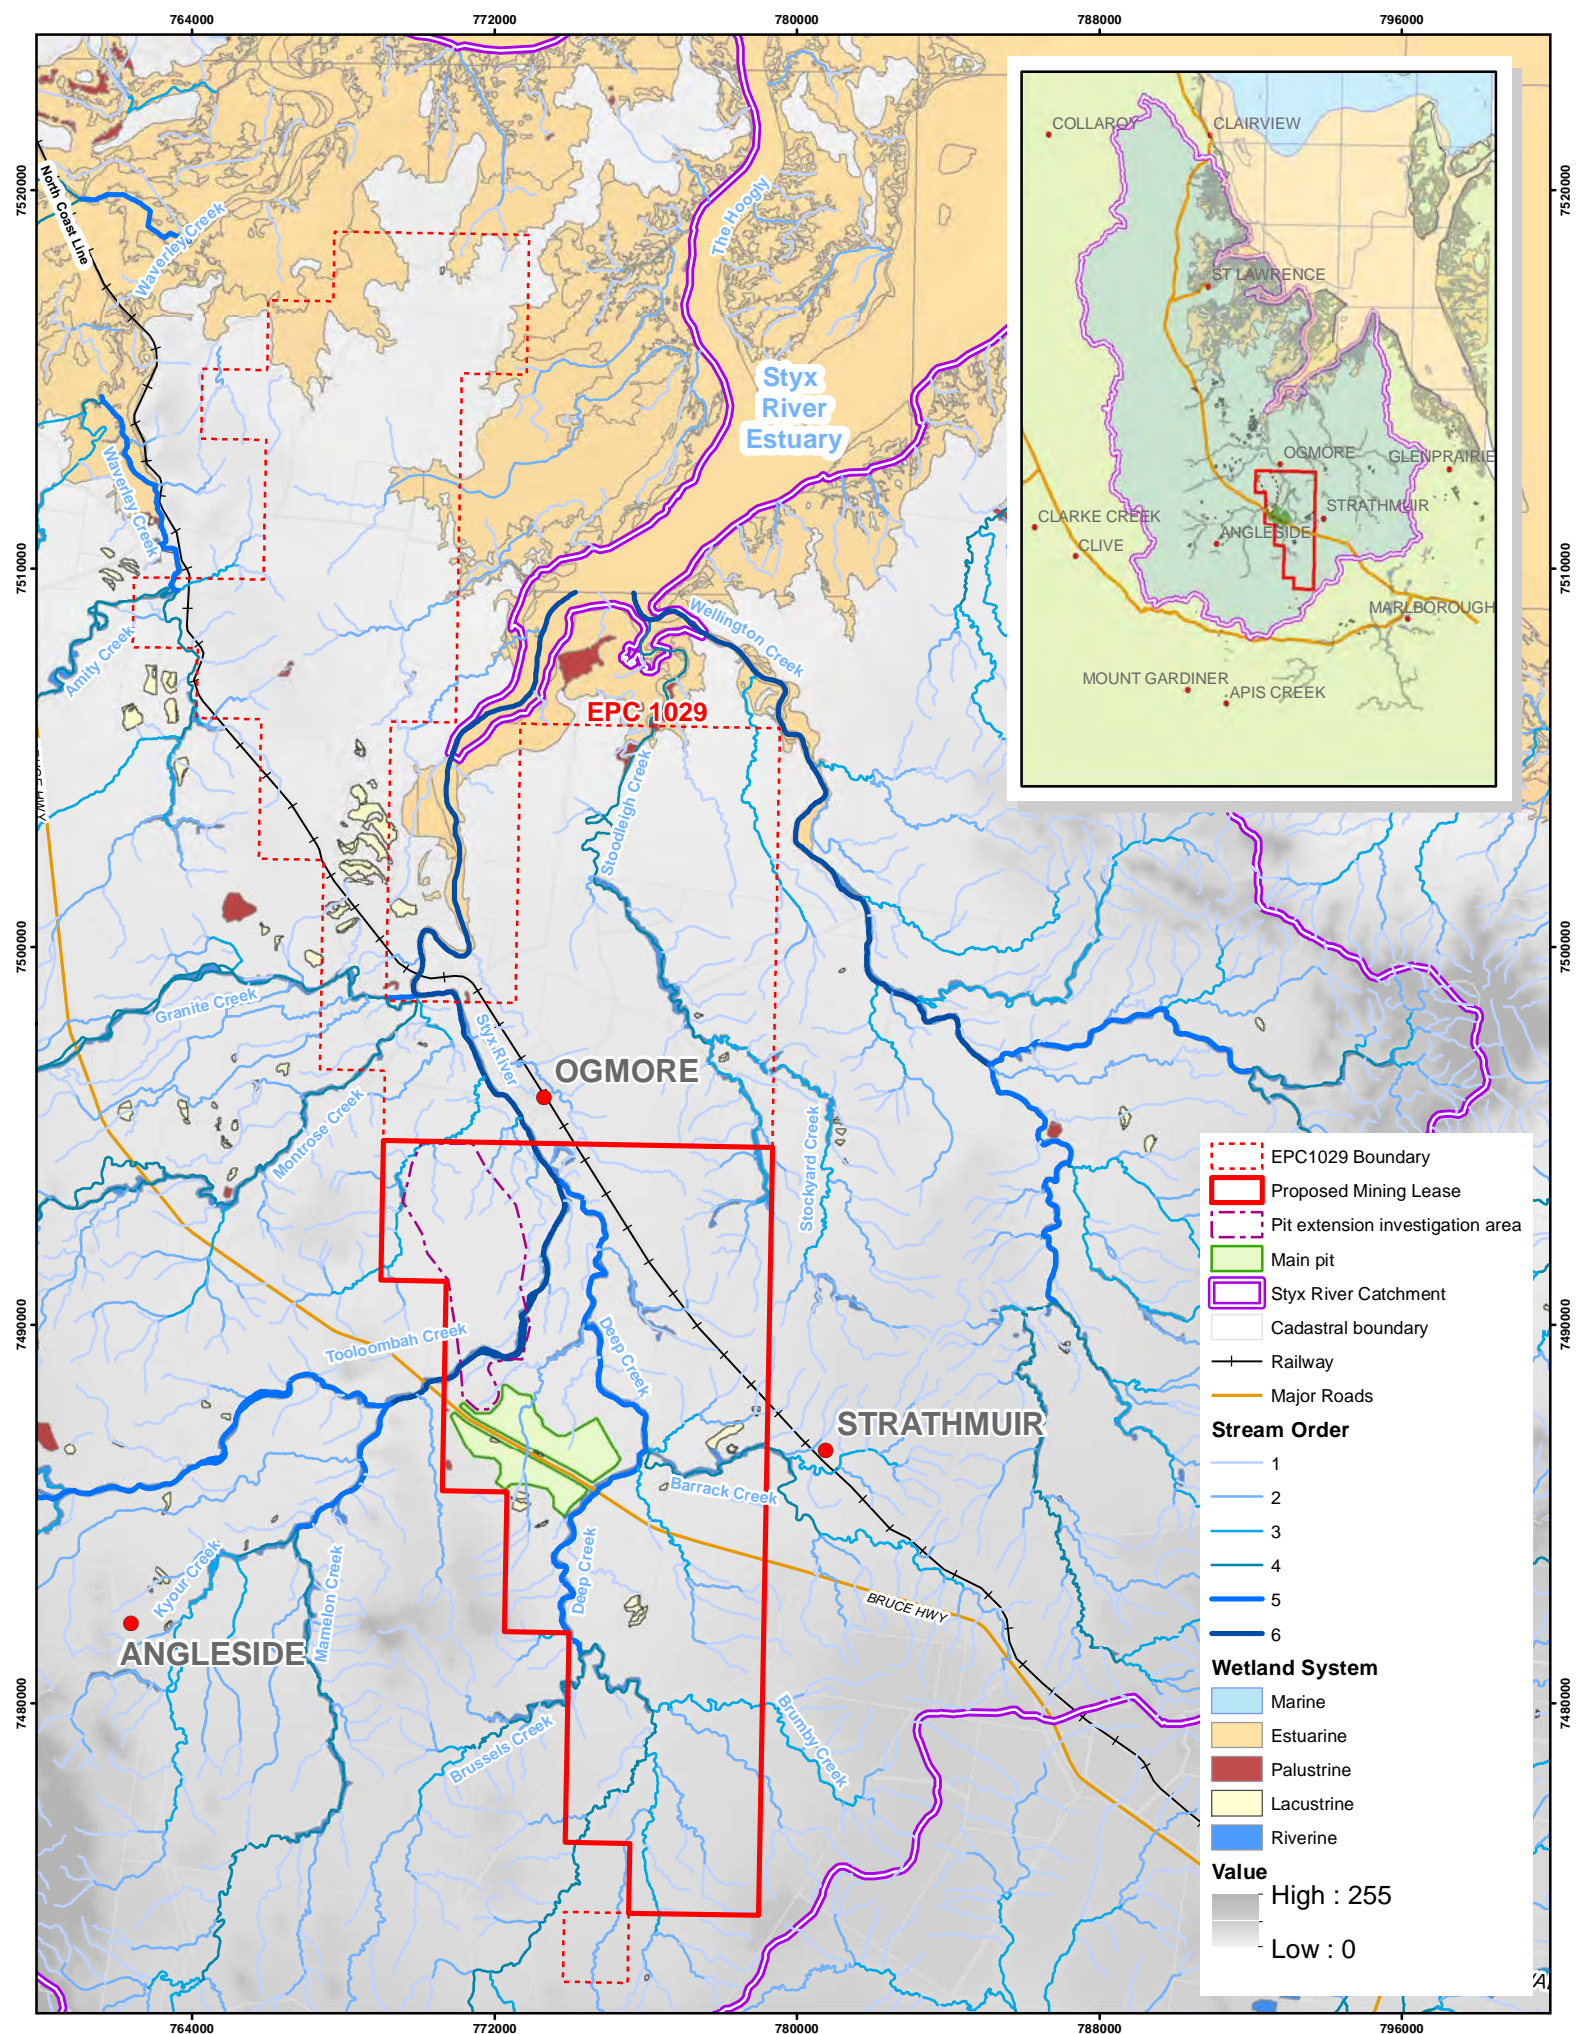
764000
772000
780000
788000
796000

7520000
7510000
7500000
7490000
7480000

North Coast Line
Waverley Creek
The Hoogly
Styx River Estuary
Waverley Creek
Amity Creek
Wellington Creek
EPC 1029
Stoodleigh Creek
Granite Creek
Styx River
OGMORE
Montrose Creek
Stockyard Creek
Tooloombah Creek
Deep Creek
STRATHMUIR
Barrack Creek
Kyour Creek
Mamelon Creek
Deep Creek
BRUCE HWY
ANGLESIDE
Brussels Creek
Brumby Creek

COLLAROY
CLAIRVIEW
ST LAWRENCE
OGMORE
GLENPRAIRIE
STRATHMUIR
CLARKE CREEK
ANGLESIDE
CLIVE
MARLBOROUGH
MOUNT GARDINER
APIS CREEK

EPC1029 Boundary
Proposed Mining Lease
Pit extension investigation area
Main pit
Styx River Catchment
Cadastral boundary
Railway
Major Roads
Stream Order
1
2
3
4
5
6
Wetland System
Marine
Estuarine
Palustrine
Lacustrine
Riverine
Value
High : 255
Low : 0

764000
772000
780000
788000
796000